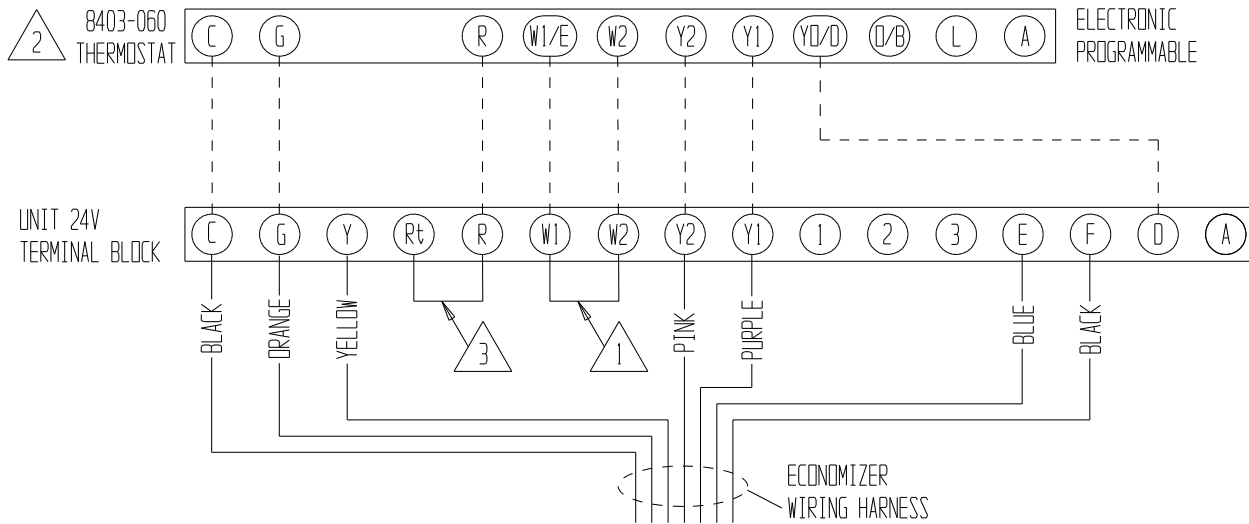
2

8403-060 THERMOSTAT

C G R W1/E W2 Y2 Y1 Y0/D O/B L A

ELECTRONIC PROGRAMMABLE

UNIT 24V TERMINAL BLOCK

C G Y Rt R W1 W2 Y2 Y1 1 2 3 E F D A

BLACK

ORANGE

YELLOW

3

1

PINK

PURPLE

BLUE

BLACK

ECONOMIZER WIRING HARNESS